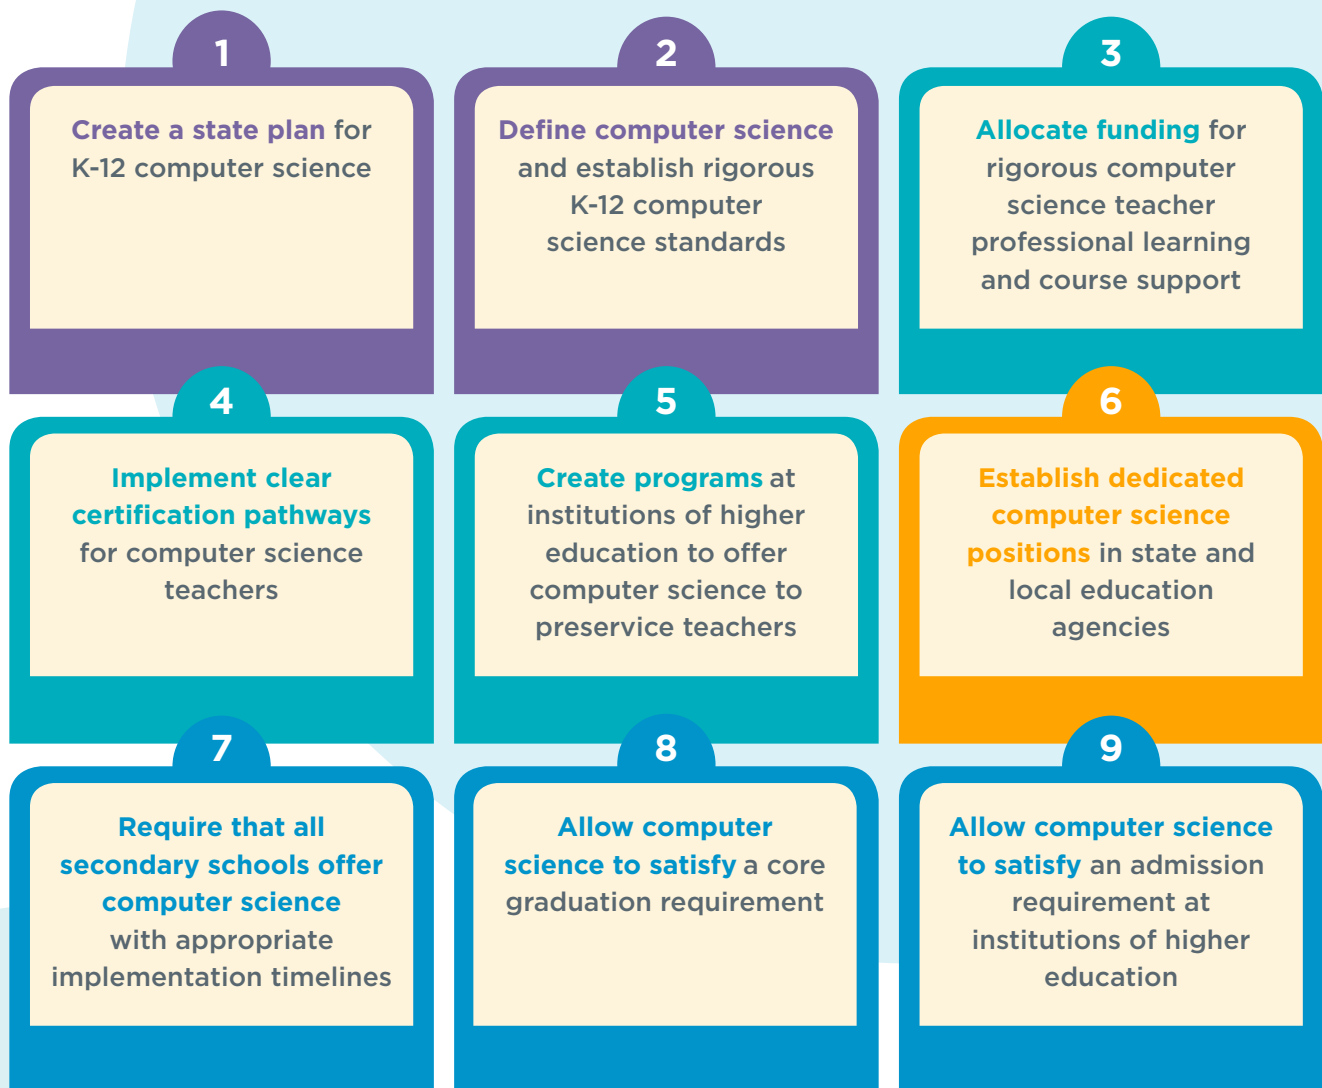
1
Create a state plan for K-12 computer science

2
Define computer science and establish rigorous K-12 computer science standards

3
Allocate funding for rigorous computer science teacher professional learning and course support

4
Implement clear certification pathways for computer science teachers

5
Create programs at institutions of higher education to offer computer science to preservice teachers

6
Establish dedicated computer science positions in state and local education agencies

7
Require that all secondary schools offer computer science with appropriate implementation timelines

8
Allow computer science to satisfy a core graduation requirement

9
Allow computer science to satisfy an admission requirement at institutions of higher education